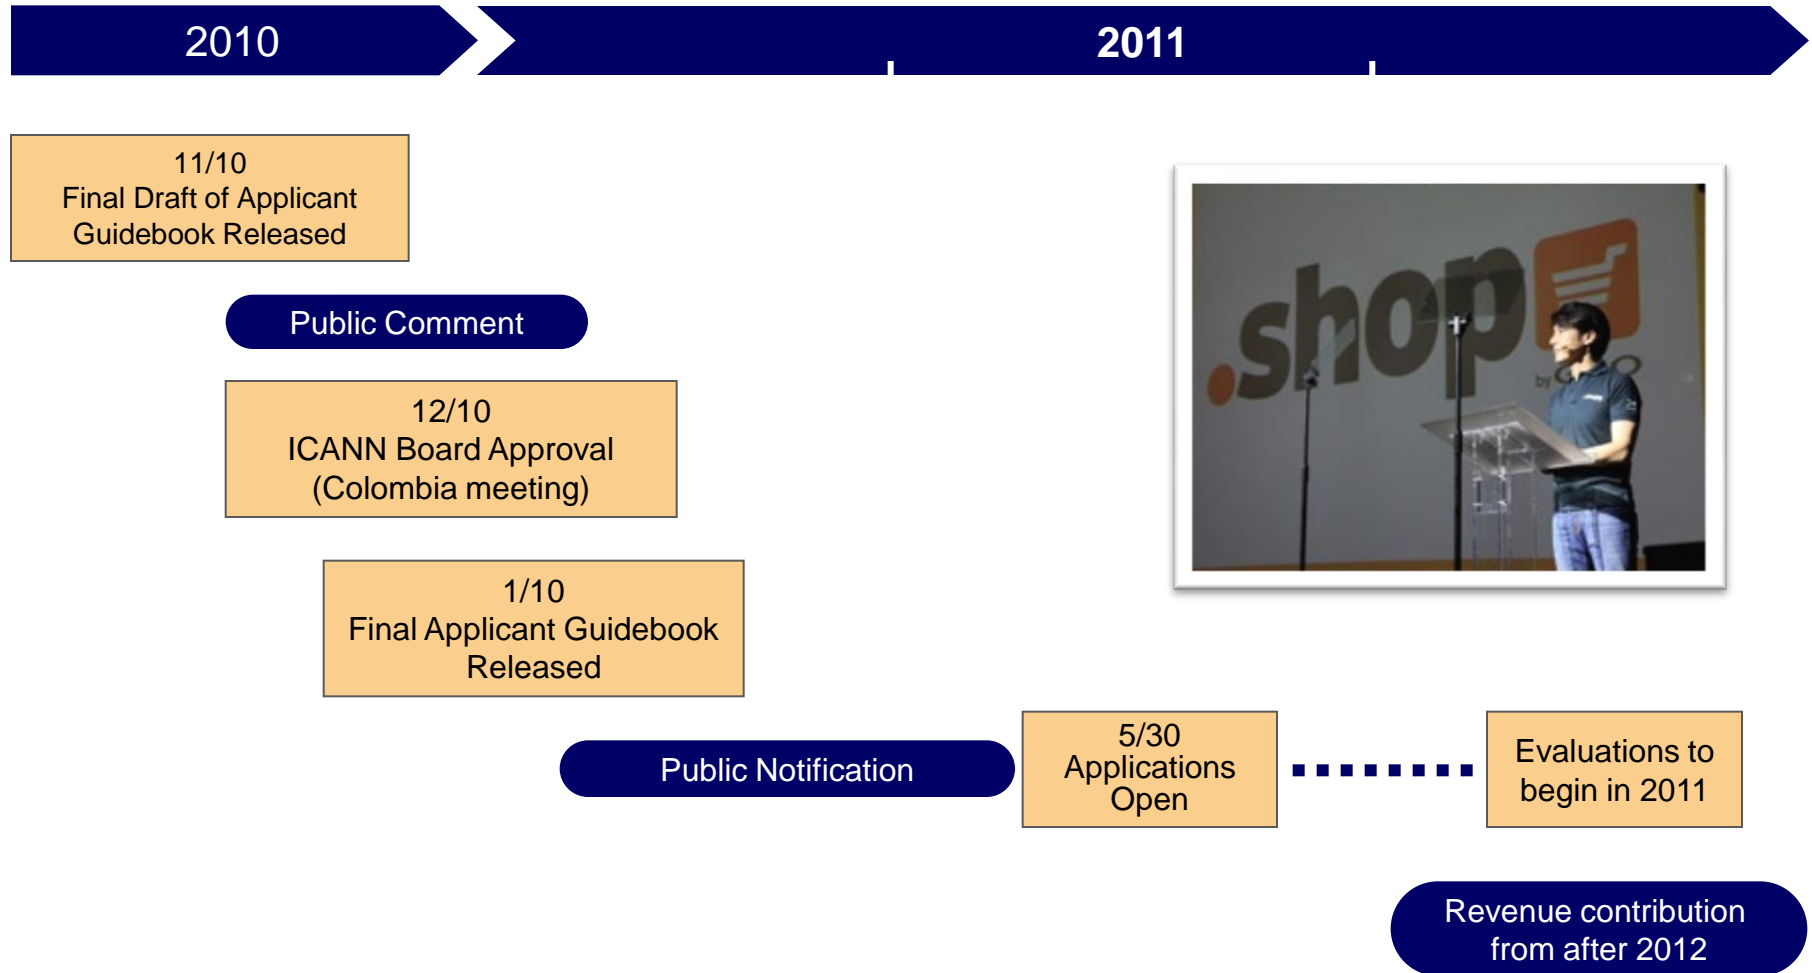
2010

2011

11/10
Final Draft of Applicant Guidebook Released

Public Comment

12/10
ICANN Board Approval (Colombia meeting)

1/10
Final Applicant Guidebook Released

.shop

by

Public Notification

5/30
Applications Open

Evaluations to begin in 2011

Revenue contribution from after 2012